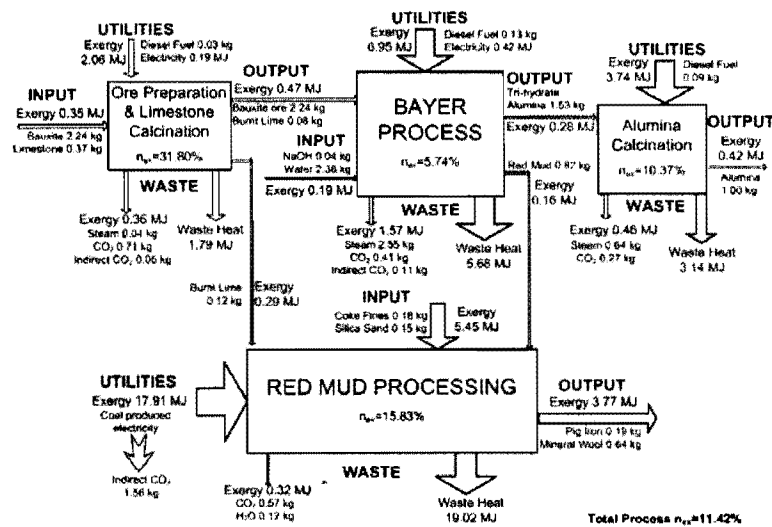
UTILITIES
Exergy 2.06 MJ
Diesel Fuel 0.03 kg
Electricity 0.19 MJ

INPUT
Exergy 0.35 MJ
Bauxite 2.24 kg
Limestone 0.37 kg

Ore Preparation & Limestone Calcination
$\eta_{ex}$=31.80%

OUTPUT
Exergy 0.47 MJ
Bauxite ore 2.24 kg
Burnt Lime 0.08 kg

WASTE
Exergy 0.36 MJ
Steam 0.04 kg
$CO_2$ 0.71 kg
Indirect $CO_2$ 0.06 kg
Waste Heat 1.79 MJ

UTILITIES
Exergy 6.95 MJ
Diesel Fuel 0.13 kg
Electricity 0.42 MJ

BAYER PROCESS
$\eta_{ex}$=5.74%

INPUT
NaOH 0.04 kg
Water 2.38 kg
Exergy 0.19 MJ

OUTPUT
Tri-hydrate Alumina 1.53 kg
Exergy 0.28 MJ

Red Mud 0.87 kg
Exergy 0.16 MJ

WASTE
Exergy 1.57 MJ
Steam 2.55 kg
$CO_2$ 0.41 kg
Indirect $CO_2$ 0.11 kg
Waste Heat 5.68 MJ

UTILITIES
Exergy 3.74 MJ
Diesel Fuel 0.09 kg

Alumina Calcination
$\eta_{ex}$=10.37%

OUTPUT
Exergy 0.42 MJ
Alumina 1.00 kg

WASTE
Exergy 0.46 MJ
Steam 0.64 kg
$CO_2$ 0.27 kg
Waste Heat 3.14 MJ

Burnt Lime 0.12 kg
Exergy 0.29 MJ

INPUT
Coke Fines 0.18 kg
Silica Sand 0.15 kg
Exergy 5.45 MJ

UTILITIES
Exergy 17.91 MJ
Coal produced electricity
Indirect $CO_2$ 1.56 kg

RED MUD PROCESSING
$\eta_{ex}$=15.83%

OUTPUT
Exergy 3.77 MJ
Pig Iron 0.19 kg
Mineral Wool 0.64 kg

WASTE
Exergy 0.32 MJ
$CO_2$ 0.57 kg
$H_2O$ 0.17 kg
Waste Heat 19.02 MJ

Total Process $\eta_{ex}$=11.42%